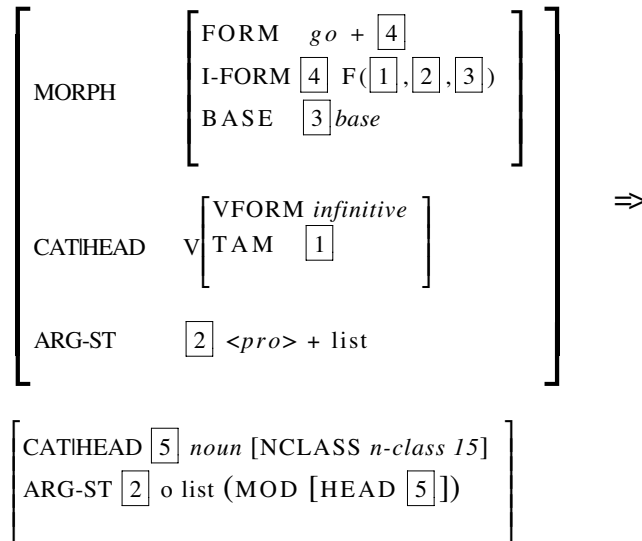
MORPH
FORM *go* + $\boxed{4}$
I-FORM $\boxed{4}$ F($\boxed{1}$, $\boxed{2}$, $\boxed{3}$)
BASE $\boxed{3}$ *base*

CAT|HEAD V
VFORM *infinitive*
TAM $\boxed{1}$

ARG-ST $\boxed{2}$ <*pro*> + list

⇒

CAT|HEAD $\boxed{5}$ *noun* [NCLASS *n-class 15*]
ARG-ST $\boxed{2}$ o list (MOD [HEAD $\boxed{5}$])